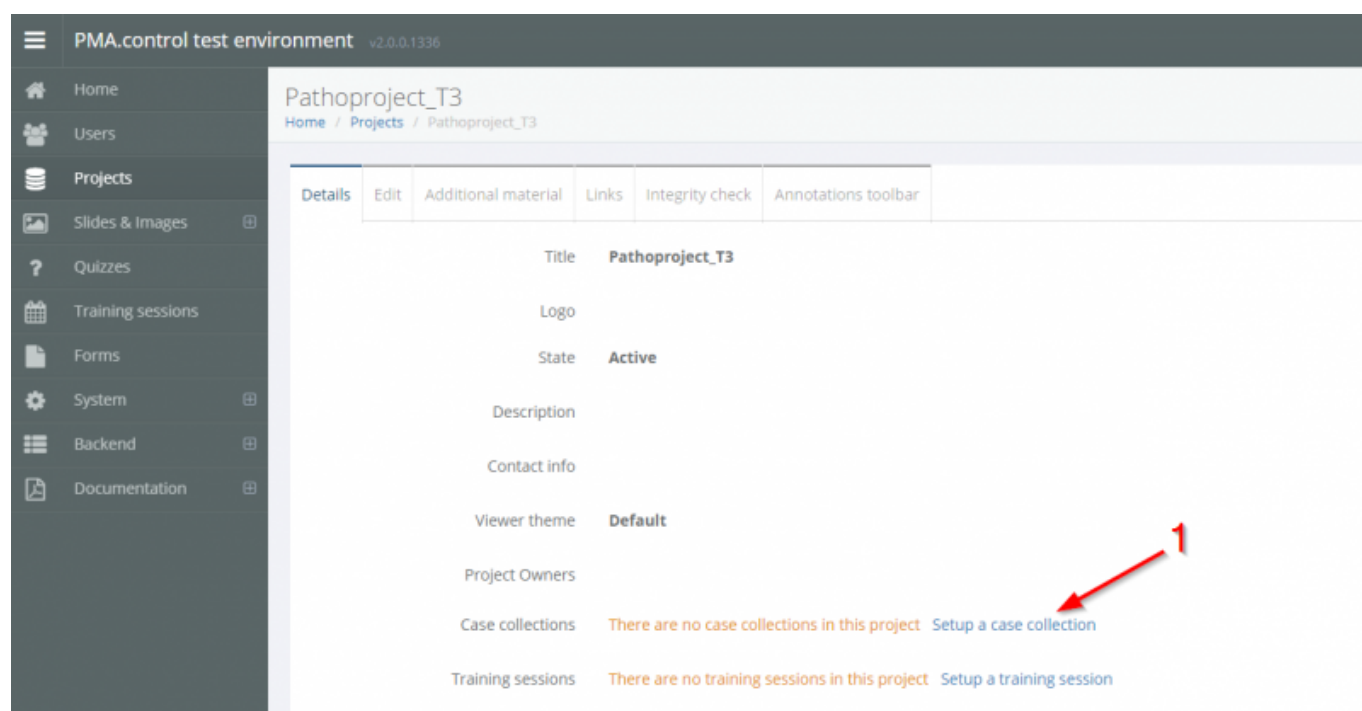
PMA.control test environment v2.0.0.1336

Home
Users
Projects
Slides & Images
Quizzes
Training sessions
Forms
System
Backend
Documentation

Pathoproject_T3
Home / Projects / Pathoproject_T3

Details | Edit | Additional material | Links | Integrity check | Annotations toolbar

Title Pathoproject_T3
Logo
State Active
Description
Contact info
Viewer theme Default
Project Owners
Case collections There are no case collections in this project Setup a case collection
Training sessions There are no training sessions in this project Setup a training session

1